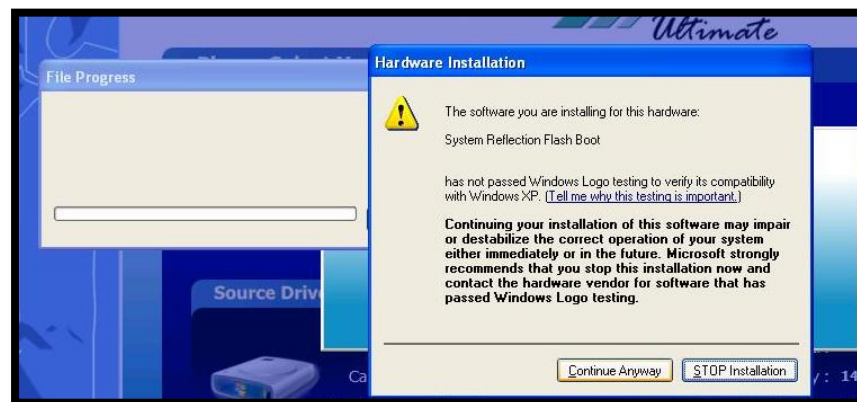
Ultimate

File Progress

Source Driv

Ca

y : 14

Hardware Installation

The software you are installing for this hardware:

System Reflection Flash Boot

has not passed Windows Logo testing to verify its compatibility with Windows XP. (Tell me why this testing is important.)

Continuing your installation of this software may impair or destabilize the correct operation of your system either immediately or in the future. Microsoft strongly recommends that you stop this installation now and contact the hardware vendor for software that has passed Windows Logo testing.

Continue Anyway

STOP Installation